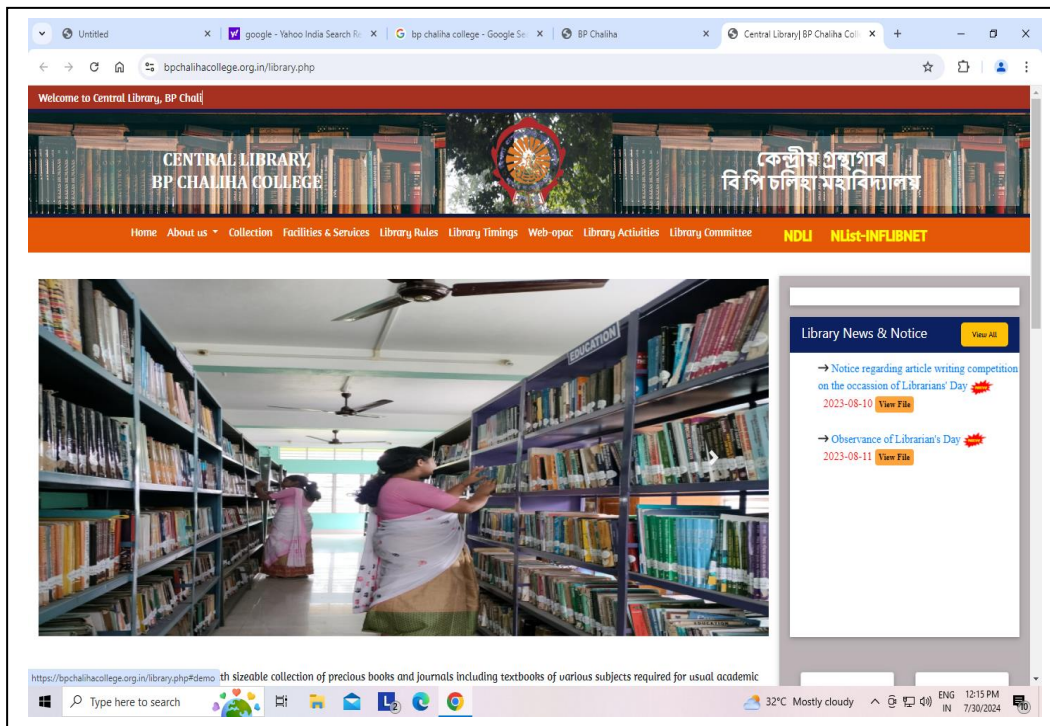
Untitled
google - Yahoo India Search Re
bp chaliha college - Google Se
BP Chaliha
Central Library| BP Chaliha Coll
bpchalihacollege.org.in/library.php

Welcome to Central Library, BP Chali

CENTRAL LIBRARY,
BP CHALIHA COLLEGE

কেন্দ্ৰীয় গ্ৰন্থাগাৰ
বি পি চলিহা মহাবিদ্যালয়

Home About us Collection Facilities & Services Library Rules Library Timings Web-opac Library Activities Library Committee NDLI NList-INFLIBNET

EDUCATION

Library News & Notice View All

→ Notice regarding article writing competition on the occasion of Librarians' Day
2023-08-10 View File

→ Observance of Librarian's Day
2023-08-11 View File

https://bpchalihacollege.org.in/library.php#demo th sizeable collection of precious books and journals including textbooks of various subjects required for usual academic

Type here to search
32°C Mostly cloudy
ENG IN 12:15 PM 7/30/2024